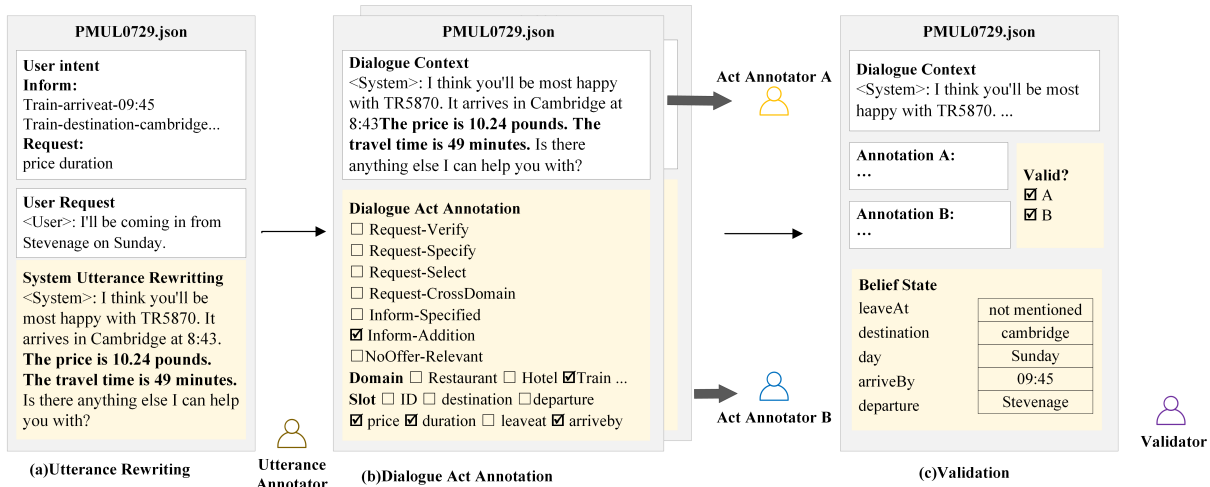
PMUL0729.json

User intent
Inform:
Train-arriveat-09:45
Train-destination-cambridge...
Request:
price duration

User Request
<User>: I'll be coming in from Stevenage on Sunday.

System Utterance Rewritting
<System>: I think you'll be most happy with TR5870. It arrives in Cambridge at 8:43.
The price is 10.24 pounds. The travel time is 49 minutes.
Is there anything else I can help you with?

Utterance Annotator

(a)Utterance Rewriting

PMUL0729.json

Dialogue Context
<System>: I think you'll be most happy with TR5870. It arrives in Cambridge at 8:43**The price is 10.24 pounds. The travel time is 49 minutes.** Is there anything else I can help you with?

Dialogue Act Annotation
☐ Request-Verify
☐ Request-Specify
☐ Request-Select
☐ Request-CrossDomain
☐ Inform-Specified
☑ Inform-Addition
☐NoOffer-Relevant
Domain ☐ Restaurant ☐ Hotel ☑Train ...
Slot ☐ ID ☐ destination ☐departure
☑ price ☑ duration ☐ leaveat ☑ arriveby

(b)Dialogue Act Annotation

Act Annotator A

Act Annotator B

PMUL0729.json

Dialogue Context
<System>: I think you'll be most happy with TR5870. ...

Annotation A:
...

Annotation B:
...

Valid?
☑ A
☑ B

Belief State

| leaveAt | not mentioned |
|---|---|
| destination | cambridge |
| day | Sunday |
| arriveBy | 09:45 |
| departure | Stevenage |

Validator

(c)Validation